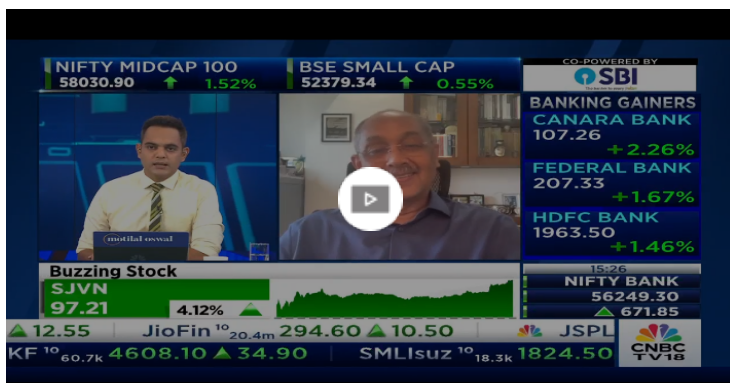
NIFTY MIDCAP 100
58030.90 1.52%
BSE SMALL CAP
52379.34 0.55%
CO-POWERED BY
SBI
BANKING GAINERS
CANARA BANK
107.26
+2.26%
FEDERAL BANK
207.33
+1.67%
HDFC BANK
1963.50
+1.46%
motilal oswal
Buzzing Stock
SJVN
97.21
4.12%
15:26
NIFTY BANK
56249.30
671.85
12.55 JioFin $^{10}$ 20.4m 294.60 10.50 JSPL
KF $^{10}$ 60.7k 4608.10 34.90 SMLIsuz $^{10}$ 18.3k 1824.50
CNBC TV18